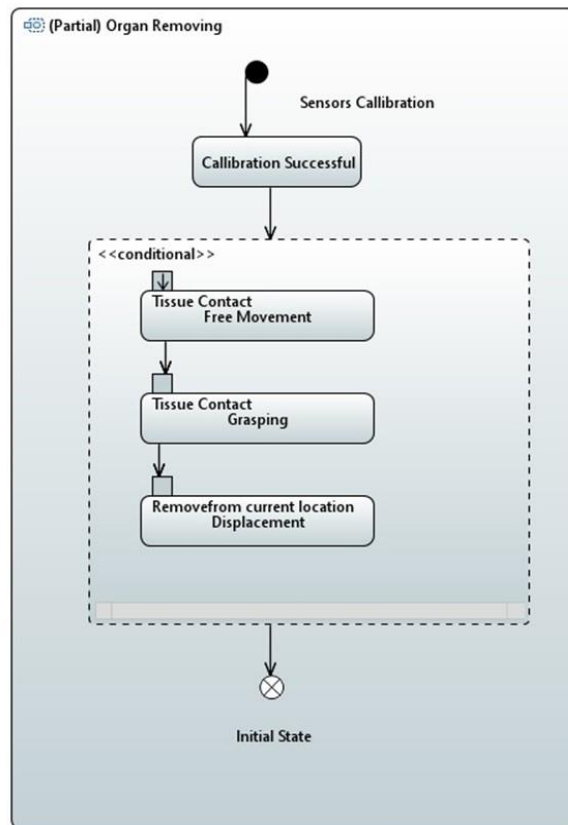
(Partial) Organ Removing

Sensors Callibration

Callibration Successful

<<conditional>>

Tissue Contact
Free Movement

Tissue Contact
Grasping

Removefrom current location
Displacement

Initial State